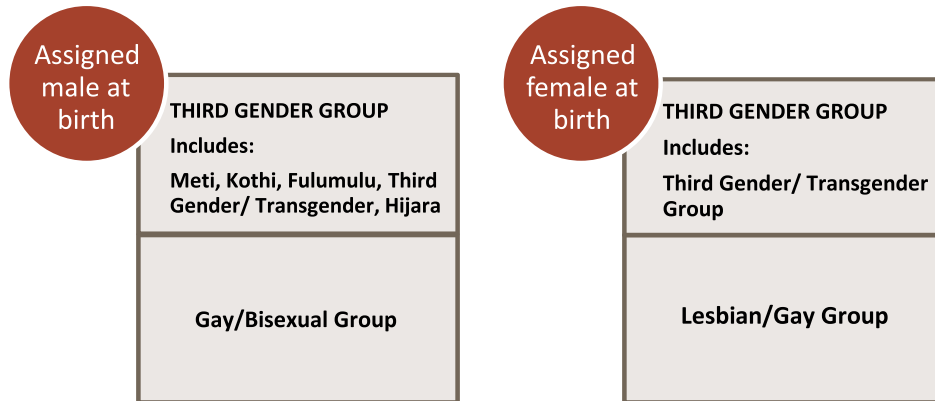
Assigned male at birth

THIRD GENDER GROUP

Includes:

Meti, Kothi, Fulumulu, Third Gender/ Transgender, Hijara

Gay/Bisexual Group

Assigned female at birth

THIRD GENDER GROUP

Includes:

Third Gender/ Transgender Group

Lesbian/Gay Group